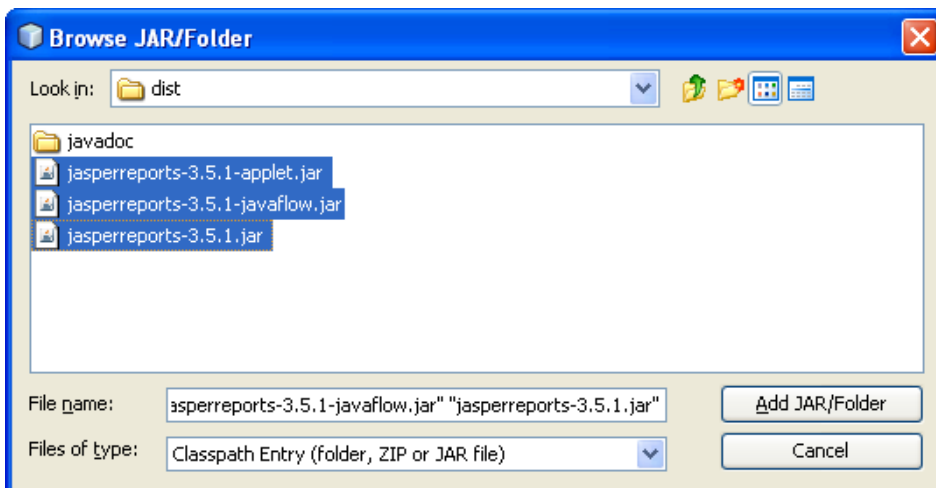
Browse JAR/Folder

Look in: dist

javadoc
jasperreports-3.5.1-applet.jar
jasperreports-3.5.1-javaflow.jar
jasperreports-3.5.1.jar

File name: asperreports-3.5.1-javaflow.jar" "jasperreports-3.5.1.jar"

Files of type: Classpath Entry (folder, ZIP or JAR file)

Add JAR/Folder

Cancel